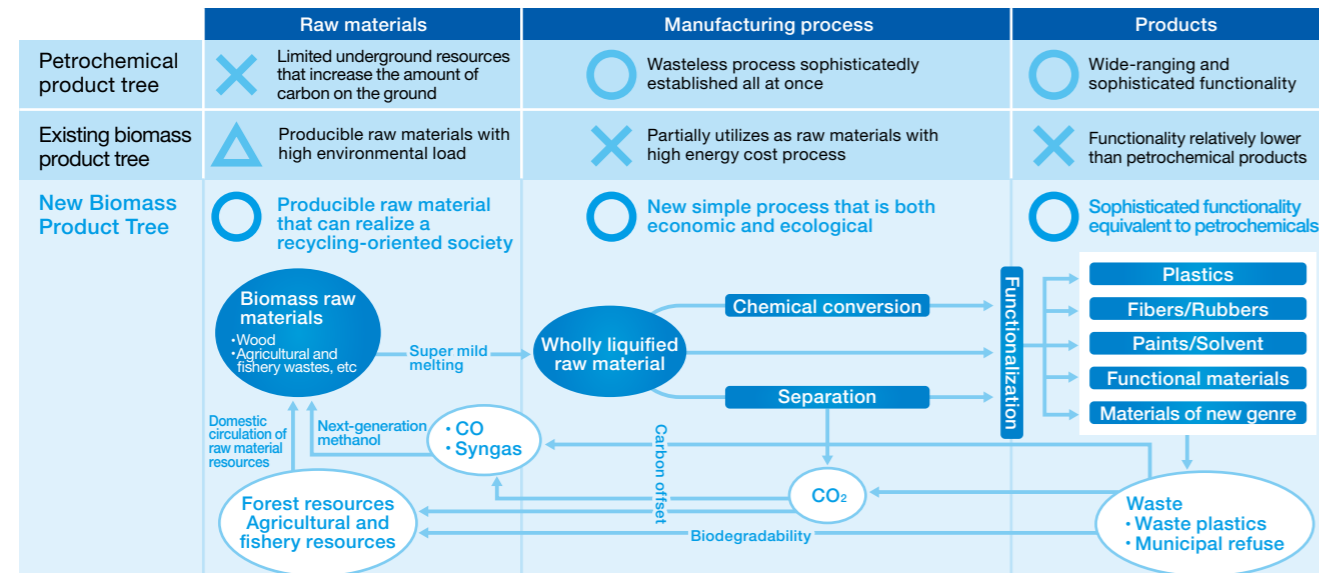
| | Raw materials | Manufacturing process | Products |
|---|---|---|---|
| Petrochemical product tree | Limited underground resources that increase the amount of carbon on the ground | Wasteless process sophisticatedly established all at once | Wide-ranging and sophisticated functionality |
| Existing biomass product tree | Producible raw materials with high environmental load | Partially utilizes as raw materials with high energy cost process | Functionality relatively lower than petrochemical products |
| New Biomass Product Tree | Producible raw material that can realize a recycling-oriented society | New simple process that is both economic and ecological | Sophisticated functionality equivalent to petrochemicals |

Biomass raw materials
・Wood
・Agricultural and fishery wastes, etc

Super mild melting

Wholly liquified raw material

Chemical conversion

Separation

Functionalization

Plastics
Fibers/Rubbers
Paints/Solvent
Functional materials
Materials of new genre

Domestic circulation of raw material resources

Next-generation methanol

・CO
・Syngas

Carbon offset

$CO_2$

Forest resources
Agricultural and fishery resources

Biodegradability

Waste
・Waste plastics
・Municipal refuse